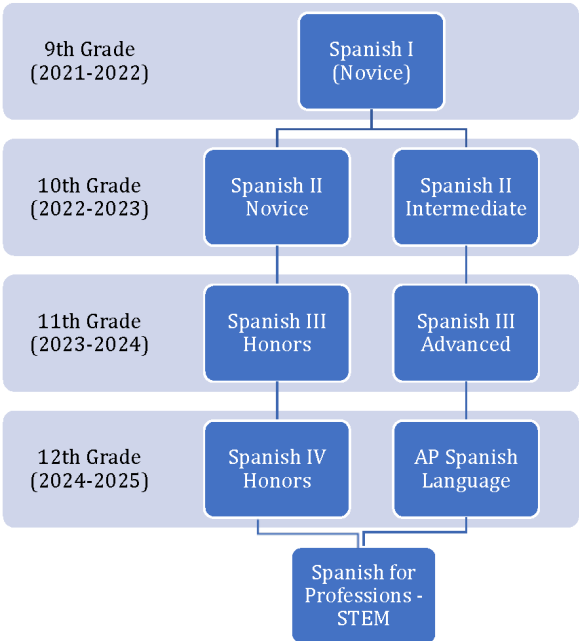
9th Grade
(2021-2022)

Spanish I
(Novice)

10th Grade
(2022-2023)

Spanish II
Novice

Spanish II
Intermediate

11th Grade
(2023-2024)

Spanish III
Honors

Spanish III
Advanced

12th Grade
(2024-2025)

Spanish IV
Honors

AP Spanish
Language

Spanish for
Professions -
STEM